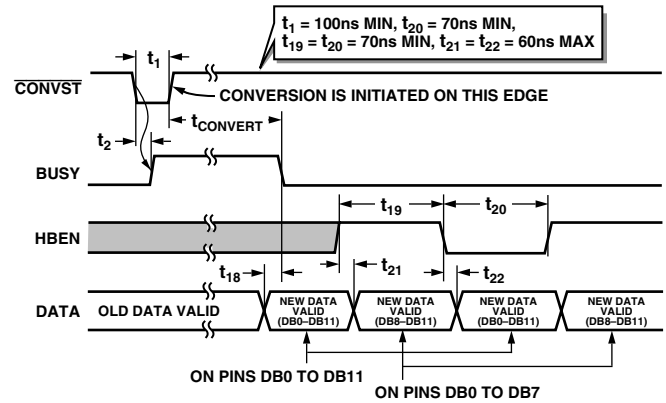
$t_1$ = 100ns MIN, $t_{20}$ = 70ns MIN, $t_{19}$ = $t_{20}$ = 70ns MIN, $t_{21}$ = $t_{22}$ = 60ns MAX

$t_1$

$\overline{\text{CONVST}}$

CONVERSION IS INITIATED ON THIS EDGE

$t_2$

$t_{CONVERT}$

BUSY

$t_{19}$

$t_{20}$

HBEN

$t_{18}$

$t_{21}$

$t_{22}$

DATA

OLD DATA VALID

NEW DATA VALID (DB0–DB11)

NEW DATA VALID (DB8–DB11)

NEW DATA VALID (DB0–DB11)

NEW DATA VALID (DB8–DB11)

ON PINS DB0 TO DB11

ON PINS DB0 TO DB7